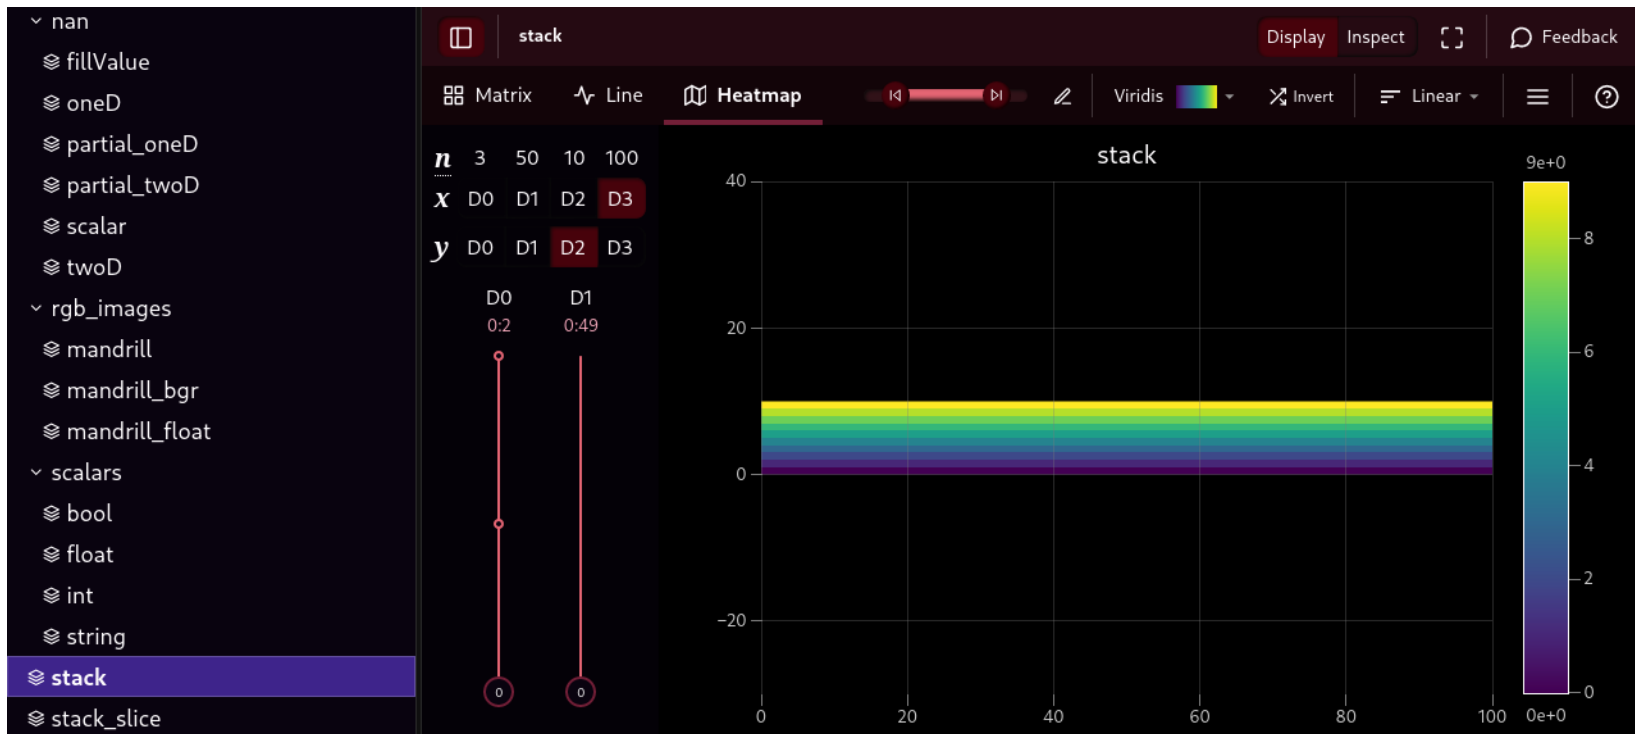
nan
fillValue
oneD
partial_oneD
partial_twoD
scalar
twoD
rgb_images
mandrill
mandrill_bgr
mandrill_float
scalars
bool
float
int
string
stack
stack_slice

stack

Display Inspect Feedback

Matrix Line Heatmap Viridis Invert Linear

| n | 3 | 50 | 10 | 100 |
|---|---|---|---|---|
| x | D0 | D1 | D2 | D3 |
| y | D0 | D1 | D2 | D3 |

D0
0:2
D1
0:49

0
0

stack

40
20
0
−20

0
20
40
60
80
100

9e+0
8
6
4
2
0
0e+0